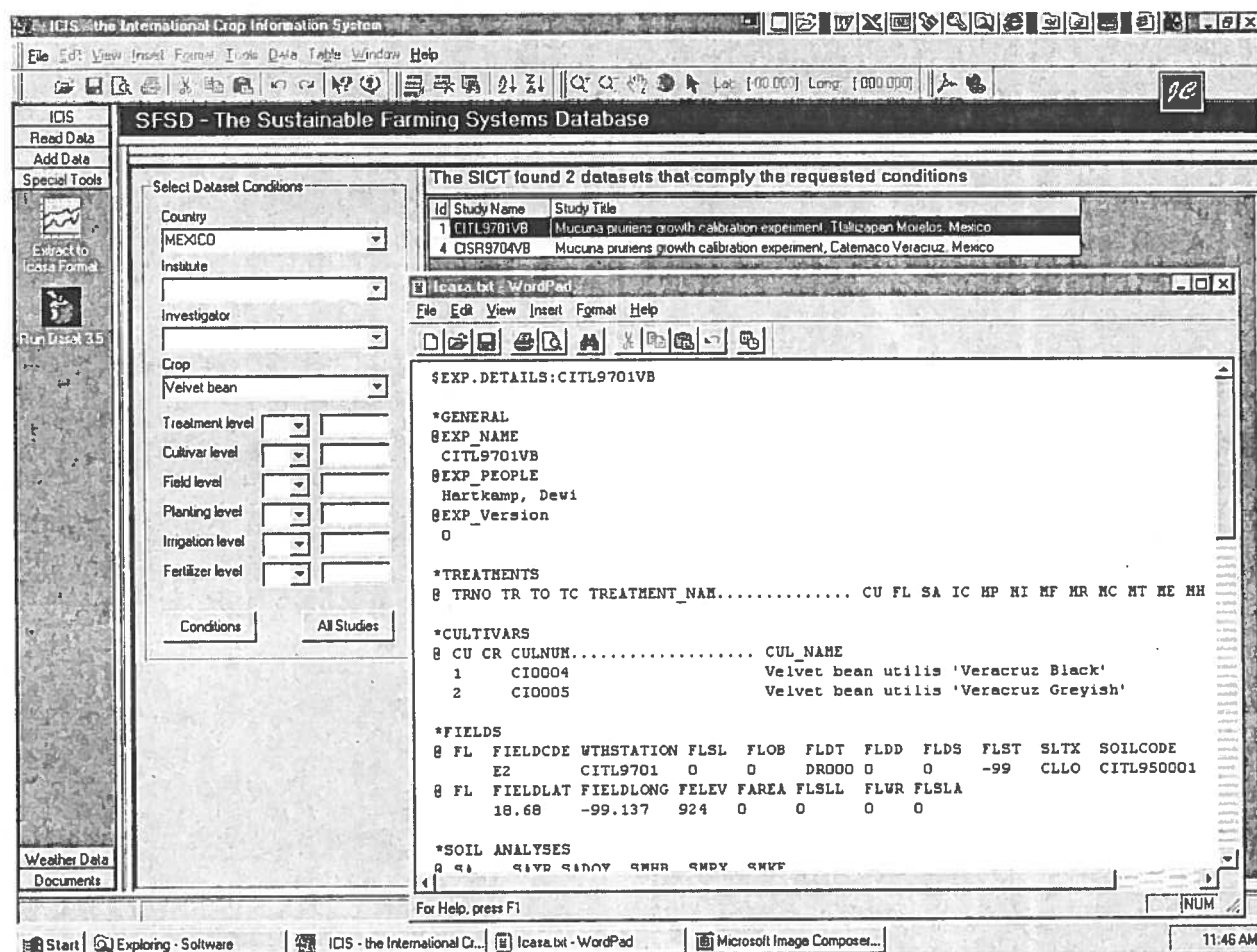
ICIS - the International Crop Information System

File Edit View Insert Format Tools Data Table Window Help

Lat: [00.000] Long: [000.000]

ICIS
Read Data
Add Data
Special Tools
Extract to Icasa Format
Run Dssat 3.5
Weather Data
Documents

SFSD - The Sustainable Farming Systems Database

Select Dataset Conditions
Country
MEXICO
Institute
Investigator
Crop
Velvet bean
Treatment level
Cultivar level
Field level
Planting level
Irrigation level
Fertilizer level
Conditions
All Studies

The SICT found 2 datasets that comply the requested conditions

| Id | Study Name | Study Title |
|---|---|---|
| 1 | CITL9701VB | Mucuna pruriens growth calibration experiment, Tlaltizapan Morelos, Mexico |
| 4 | CISR9704VB | Mucuna pruriens growth calibration experiment, Catemaco Veracruz, Mexico |

Icasa.txt - WordPad

File Edit View Insert Format Help

$EXP.DETAILS:CITL9701VB

*GENERAL
@EXP_NAME
CITL9701VB
@EXP_PEOPLE
Hartkamp, Dewi
@EXP_Version
0

*TREATMENTS
@ TRNO TR TO TC TREATMENT_NAM............. CU FL SA IC MP MI MF MR MC MT ME MH

*CULTIVARS
@ CU CR CULNUM.................. CUL_NAME
1 CI0004 Velvet bean utilis 'Veracruz Black'
2 CI0005 Velvet bean utilis 'Veracruz Greyish'

*FIELDS
@ FL FIELDCDE WTHSTATION FLSL FLOB FLDT FLDD FLDS FLST SLTX SOILCODE
E2 CITL9701 0 0 DR000 0 0 -99 CLLO CITL950001
@ FL FIELDLAT FIELDLONG FELEV FAREA FLSLL FLWR FLSLA
18.68 -99.137 924 0 0 0 0

*SOIL ANALYSES
@ SA SAYR SADOY SMHB SMPX SMKE

For Help, press F1
NUM

Start | Exploring - Software | ICIS - the International Cr... | Icasa.txt - WordPad | Microsoft Image Composer... | 11:46 AM